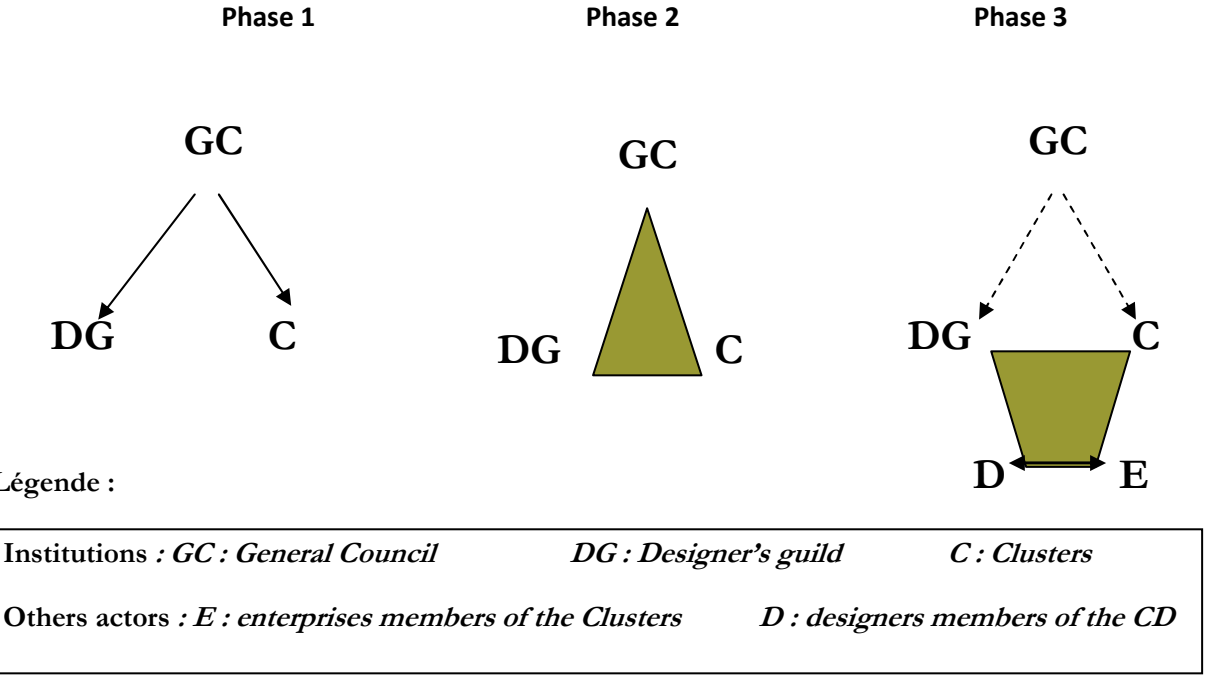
Phase 1

Phase 2

Phase 3

GC

DG

C

GC

DG

C

GC

DG

C

D

E

Légende :

Institutions : GC : General Council DG : Designer's guild C : Clusters

Others actors : E : enterprises members of the Clusters D : designers members of the CD